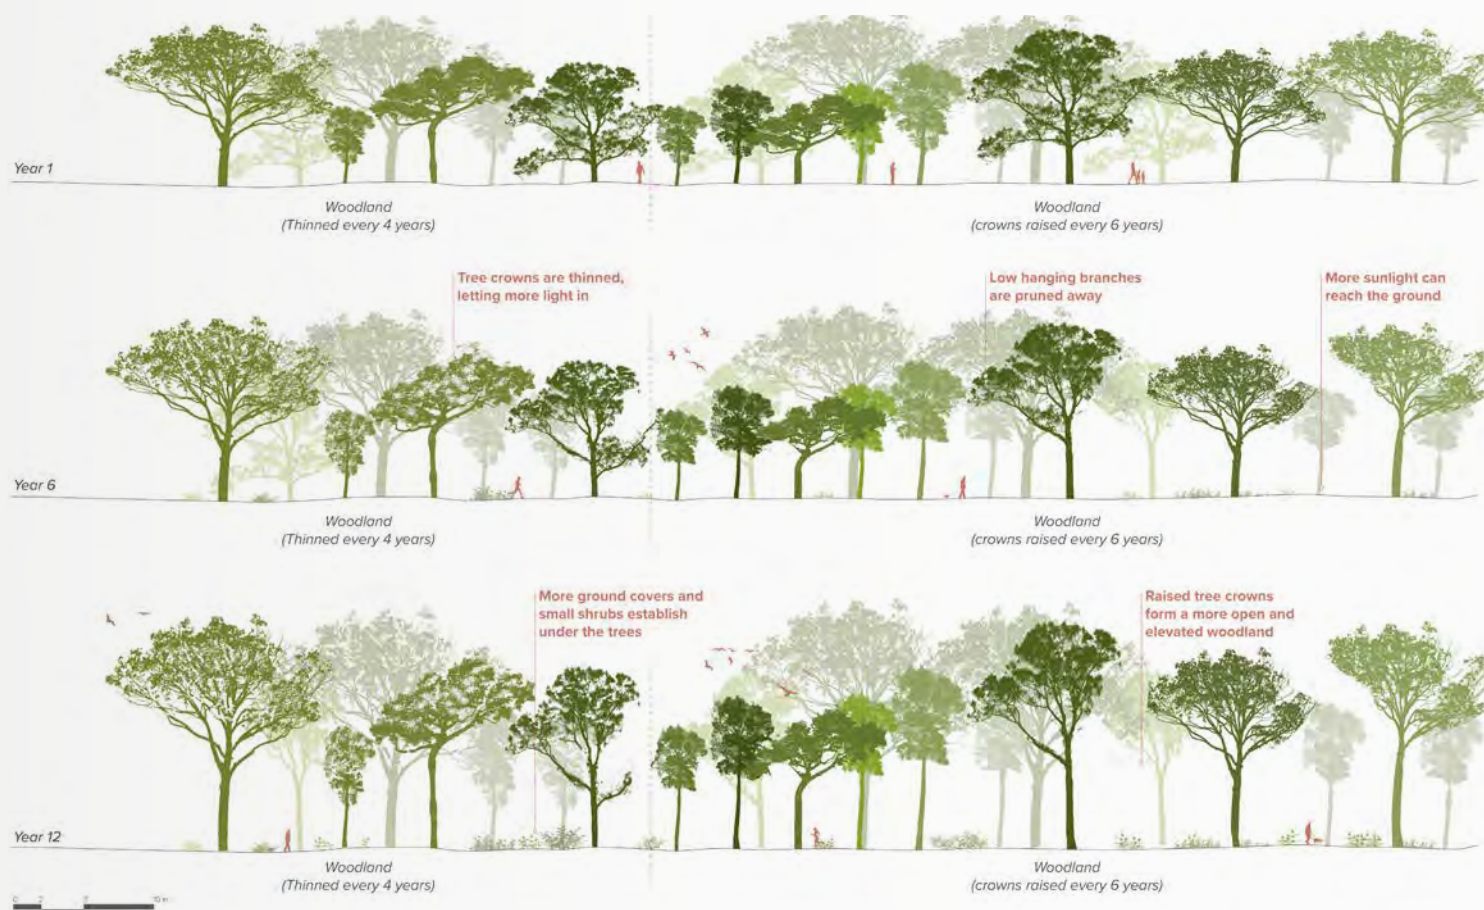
Year 1

Woodland
(Thinned every 4 years)

Woodland
(crowns raised every 6 years)

Tree crowns are thinned, letting more light in

Low hanging branches are pruned away

More sunlight can reach the ground

Year 6

Woodland
(Thinned every 4 years)

Woodland
(crowns raised every 6 years)

More ground covers and small shrubs establish under the trees

Raised tree crowns form a more open and elevated woodland

Year 12

Woodland
(Thinned every 4 years)

Woodland
(crowns raised every 6 years)

0 2 5 10 m